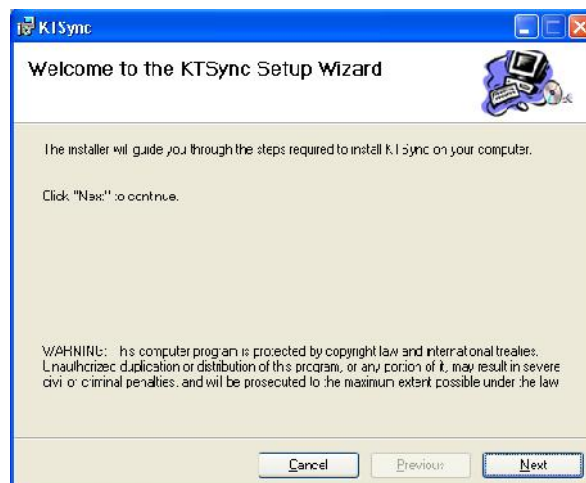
KTSync

Welcome to the KTSync Setup Wizard

The installer will guide you through the steps required to install KTSync on your computer.

Click "Next" to continue.

WARNING: This computer program is protected by copyright law and international treaties. Unauthorized duplication or distribution of this program, or any portion of it, may result in severe civil or criminal penalties, and will be prosecuted to the maximum extent possible under the law.

Cancel Previous Next